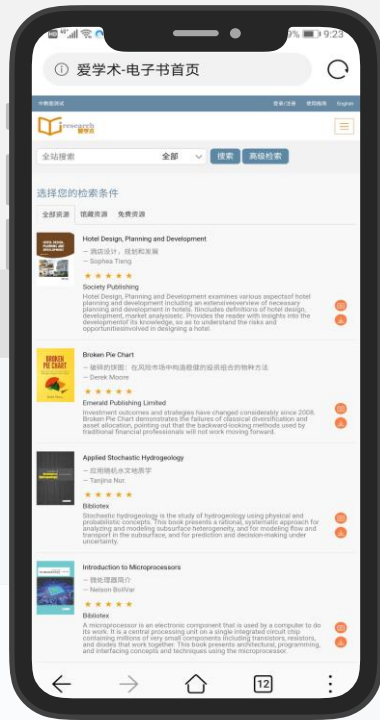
9:23

爱学术-电子书首页

大教授测试 登录/注册 使用指南 English

全站搜索 全部 搜索 高级检索

选择您的检索条件

全部资源 馆藏资源 免费资源

Hotel Design, Planning and Development
— 酒店设计，规划和发展
— Sophia Tiang
Society Publishing
Hotel Design, Planning and Development examines various aspectsof hotel planning and development including an extensiveoverview of necessary planning and development in hotels. Itincludes definitions of hotel design, development, market analysisetc. Provides the reader with insights into the developmentof its knowledge, so as to understand the risks and opportunitiesinvolved in designing a hotel.

Broken Pie Chart
— 破碎的饼图：在风险市场中构造稳健的投资组合的物种方法
— Derek Moore
Emerald Publishing Limited
Investment outcomes and strategies have changed considerably since 2008. Broken Pie Chart demonstrates the failures of classical diversification and asset allocation, pointing out that the backward-looking methods used by traditional financial professionals will not work moving forward.

Applied Stochastic Hydrogeology
— 应用随机水文地质学
— Tanjina Nur
Bibliotex
Stochastic hydrogeology is the study of hydrogeology using physical and probabilistic concepts. This book presents a rational, systematic approach for analyzing and modeling subsurface heterogeneity, and for modeling flow and transport in the subsurface, and for prediction and decision-making under uncertainty.

Introduction to Microprocessors
— 微处理器简介
— Nelson Bolívar
Bibliotex
A microprocessor is an electronic component that is used by a computer to do its work. It is a central processing unit on a single integrated circuit chip containing millions of very small components including transistors, resistors, and diodes that work together. This book presents architectural, programming, and interfacing concepts and techniques using the microprocessor.

12